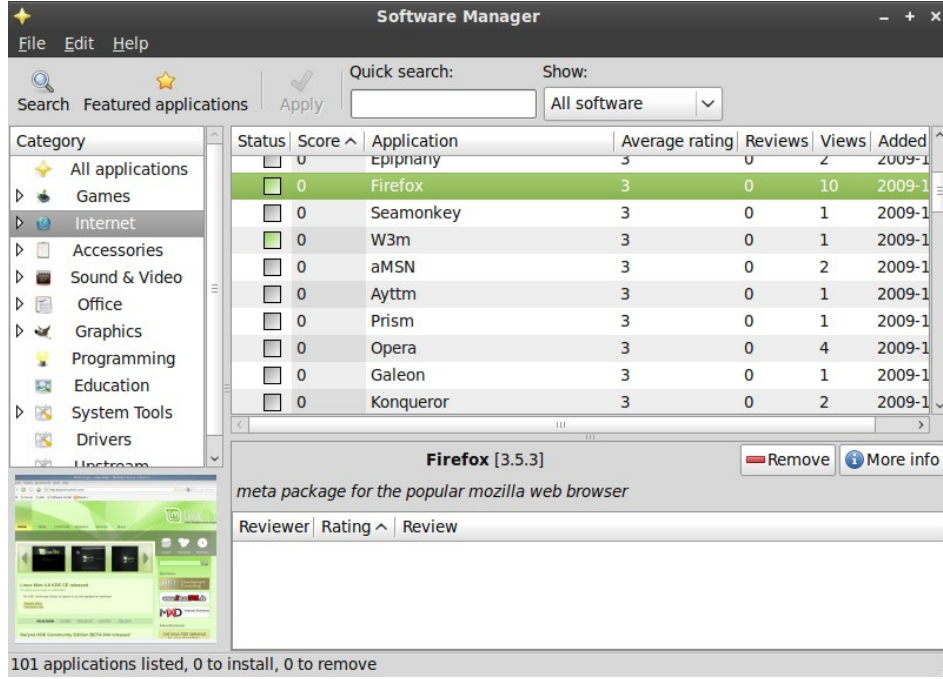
Software Manager

File Edit Help

Search Featured applications Apply Quick search: Show: All software

Category
All applications
Games
Internet
Accessories
Sound & Video
Office
Graphics
Programming
Education
System Tools
Drivers
Upstream

| Status | Score | Application | Average rating | Reviews | Views | Added |
|---|---|---|---|---|---|---|
| | 0 | Epiphany | 3 | 0 | 2 | 2009-1 |
| | 0 | Firefox | 3 | 0 | 10 | 2009-1 |
| | 0 | Seamonkey | 3 | 0 | 1 | 2009-1 |
| | 0 | W3m | 3 | 0 | 1 | 2009-1 |
| | 0 | aMSN | 3 | 0 | 2 | 2009-1 |
| | 0 | Ayttm | 3 | 0 | 1 | 2009-1 |
| | 0 | Prism | 3 | 0 | 1 | 2009-1 |
| | 0 | Opera | 3 | 0 | 4 | 2009-1 |
| | 0 | Galeon | 3 | 0 | 1 | 2009-1 |
| | 0 | Konqueror | 3 | 0 | 2 | 2009-1 |

Firefox [3.5.3] Remove More info

meta package for the popular mozilla web browser

Reviewer Rating Review

101 applications listed, 0 to install, 0 to remove